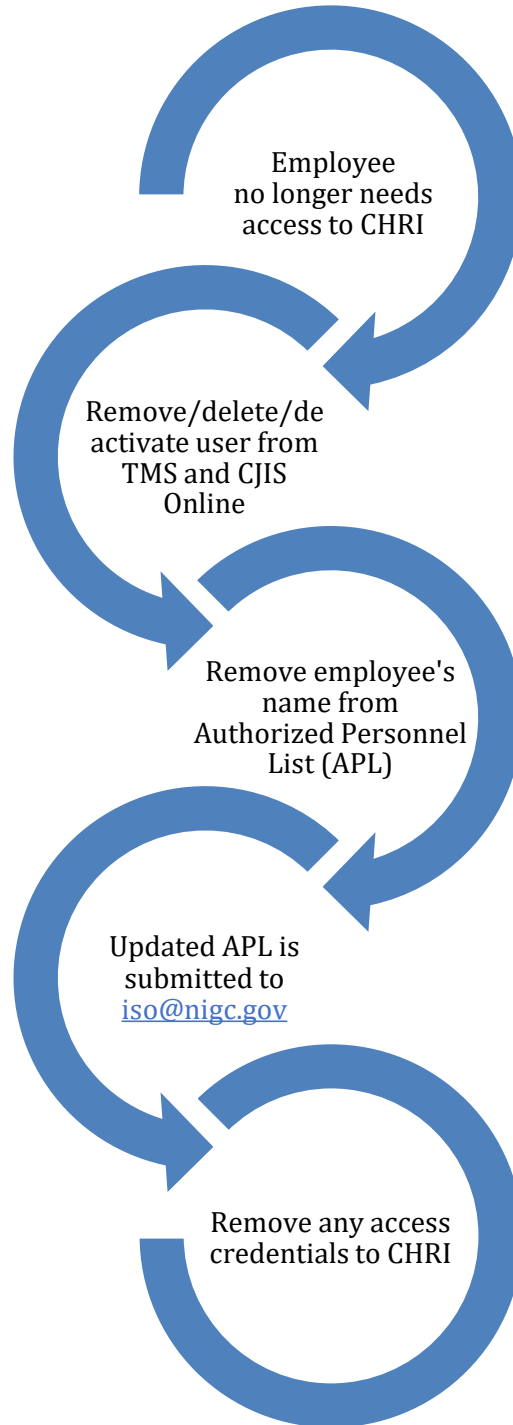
Employee no longer needs access to CHRI

Remove/delete/de activate user from TMS and CJIS Online

Remove employee's name from Authorized Personnel List (APL)

Updated APL is submitted to iso@nigc.gov

Remove any access credentials to CHRI